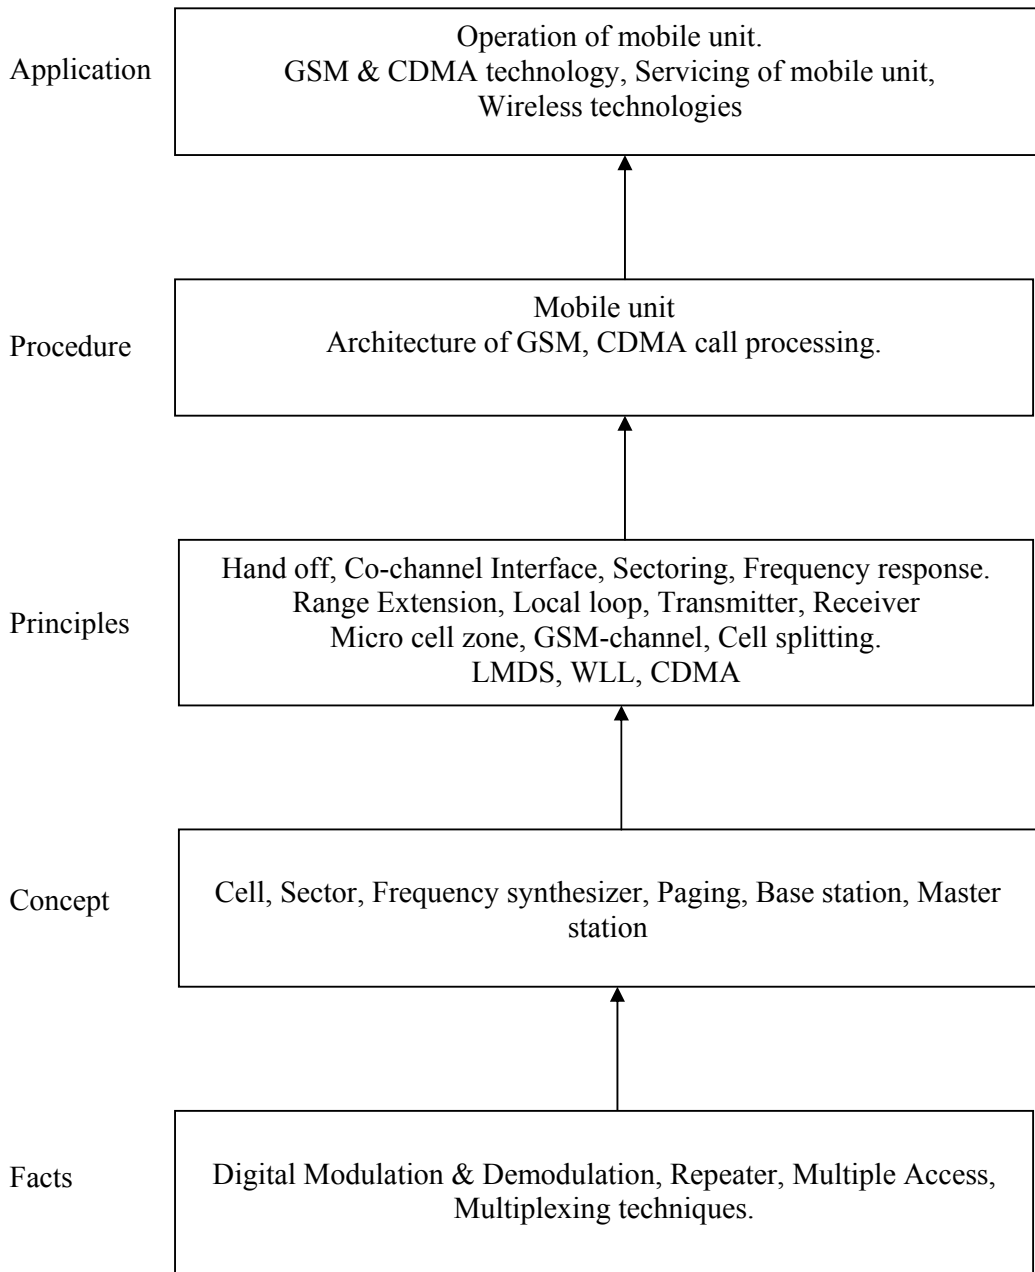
Application

Operation of mobile unit.
GSM & CDMA technology, Servicing of mobile unit,
Wireless technologies

Procedure

Mobile unit
Architecture of GSM, CDMA call processing.

Principles

Hand off, Co-channel Interface, Sectoring, Frequency response.
Range Extension, Local loop, Transmitter, Receiver
Micro cell zone, GSM-channel, Cell splitting.
LMDS, WLL, CDMA

Concept

Cell, Sector, Frequency synthesizer, Paging, Base station, Master station

Facts

Digital Modulation & Demodulation, Repeater, Multiple Access, Multiplexing techniques.